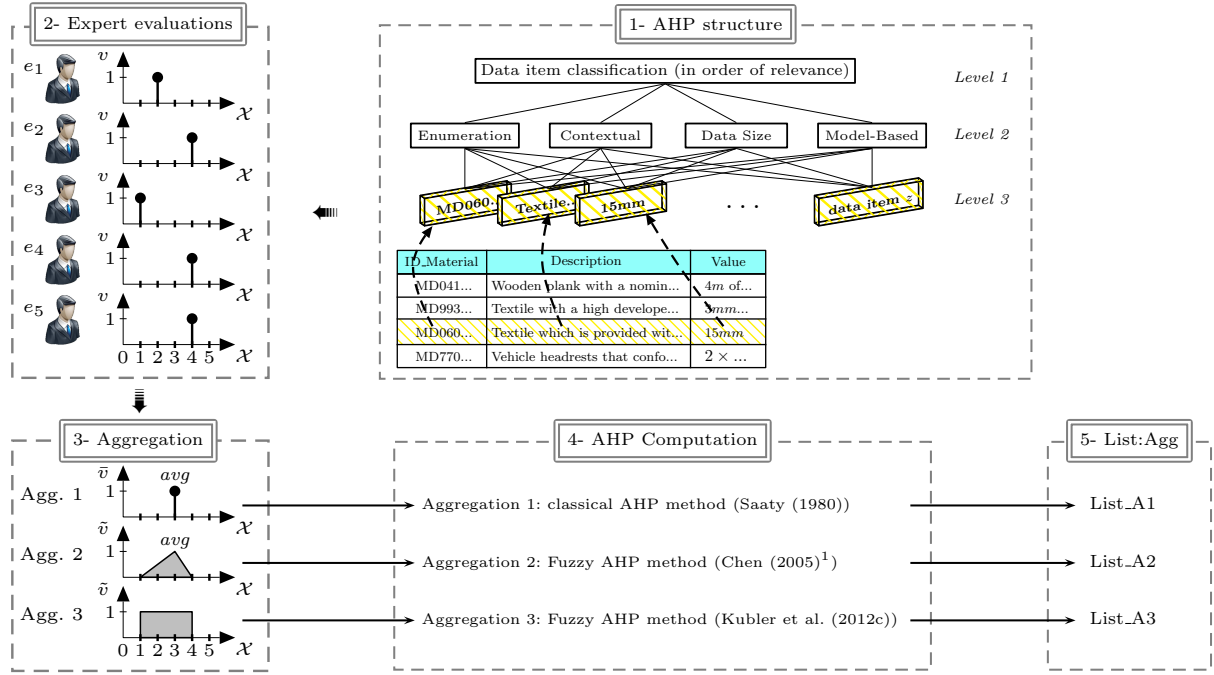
2- Expert evaluations

$e_1$ $v$ 1 $\mathcal{X}$
$e_2$ $v$ 1 $\mathcal{X}$
$e_3$ $v$ 1 $\mathcal{X}$
$e_4$ $v$ 1 $\mathcal{X}$
$e_5$ $v$ 1 $\mathcal{X}$
0 1 2 3 4 5

1- AHP structure

Data item classification (in order of relevance) Level 1

Enumeration Contextual Data Size Model-Based Level 2

MD060... Textile... 15mm . . . data item z Level 3

| ID_Material | Description | Value |
|---|---|---|
| MD041... | Wooden plank with a nomin... | $4m$ of... |
| MD993... | Textile with a high develope... | $3mm$... |
| MD060... | Textile which is provided wit... | $15mm$ |
| MD770... | Vehicle headrests that confo... | $2 \times$ ... |

3- Aggregation

Agg. 1 $\bar{v}$ 1 avg $\mathcal{X}$
Agg. 2 $\tilde{v}$ 1 avg $\mathcal{X}$
Agg. 3 $\tilde{v}$ 1 $\mathcal{X}$
0 1 2 3 4 5

4- AHP Computation

Aggregation 1: classical AHP method (Saaty (1980))
Aggregation 2: Fuzzy AHP method (Chen (2005)$^1$)
Aggregation 3: Fuzzy AHP method (Kubler et al. (2012c))

5- List:Agg

List_A1
List_A2
List_A3